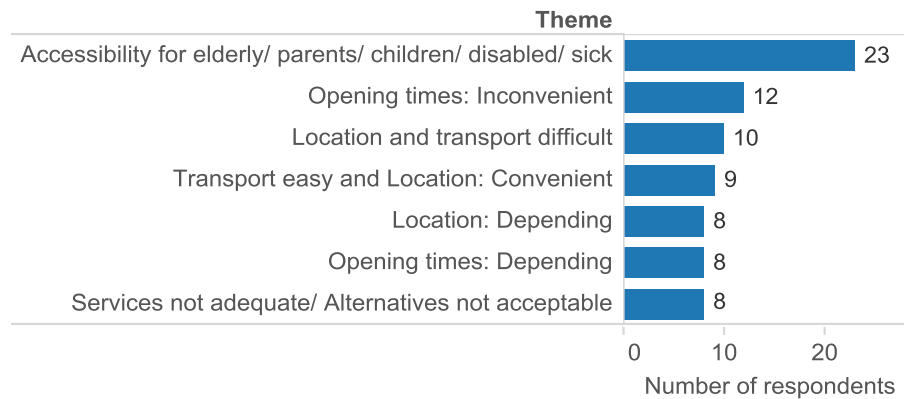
| Theme | Number of respondents |
|---|---|
| Accessibility for elderly/ parents/ children/ disabled/ sick | 23 |
| Opening times: Inconvenient | 12 |
| Location and transport difficult | 10 |
| Transport easy and Location: Convenient | 9 |
| Location: Depending | 8 |
| Opening times: Depending | 8 |
| Services not adequate/ Alternatives not acceptable | 8 |

0
10
20
Number of respondents